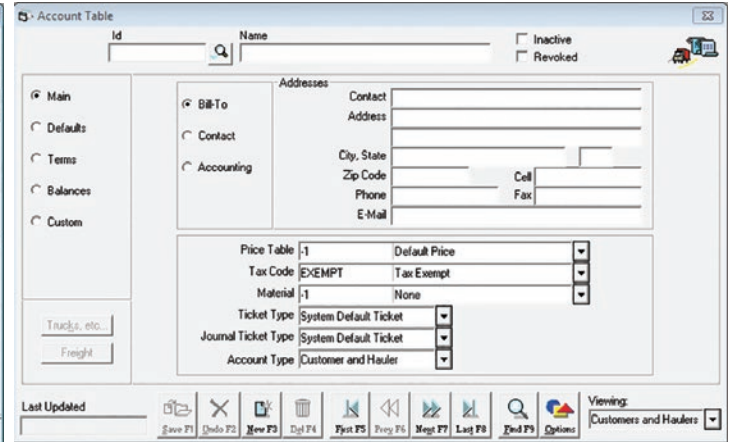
Account Table

Id

Name

Inactive

Revoked

Main

Defaults

Terms

Balances

Custom

Addresses

Bill-To

Contact

Accounting

Contact

Address

City, State

Zip Code

Cell

Phone

Fax

E-Mail

Price Table -1 Default Price

Tax Code EXEMPT Tax Exempt

Material -1 None

Ticket Type System Default Ticket

Journal Ticket Type System Default Ticket

Account Type Customer and Hauler

Trucks, etc...

Freight

Last Updated

Save F1 Undo F2 New F3 Del F4 First F5 Prev F6 Next F7 Last F8 Find F9 Options

Viewing:

Customers and Haulers